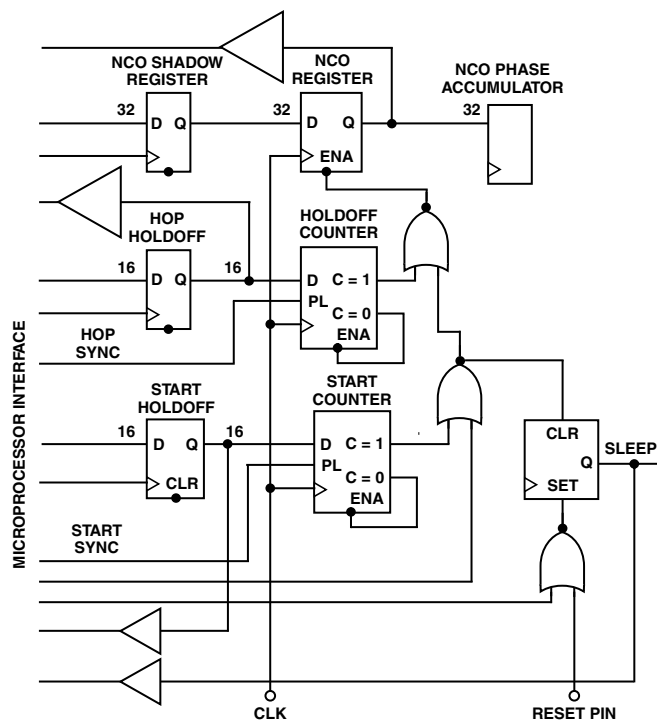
NCO SHADOW REGISTER

NCO REGISTER

NCO PHASE ACCUMULATOR

32

D Q

32

D Q

ENA

32

HOP HOLDOFF

HOLDOFF COUNTER

16

D Q

16

D C = 1

PL

C = 0

ENA

HOP SYNC

START HOLDOFF

START COUNTER

16

D Q

CLR

16

D C = 1

PL

C = 0

ENA

CLR

Q

SET

SLEEP

START SYNC

MICROPROCESSOR INTERFACE

CLK

RESET PIN